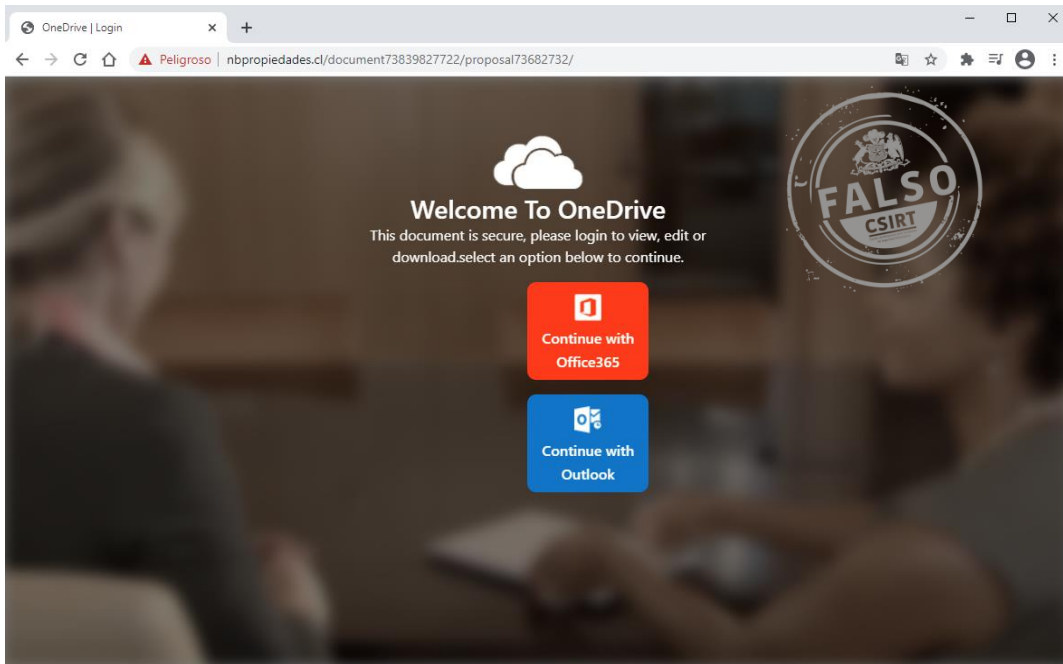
OneDrive | Login

Peligroso | nbpropiedades.cl/document73839827722/proposal73682732/

Welcome To OneDrive

This document is secure, please login to view, edit or download.select an option below to continue.

Continue with Office365

Continue with Outlook

FALSO
CSIRT